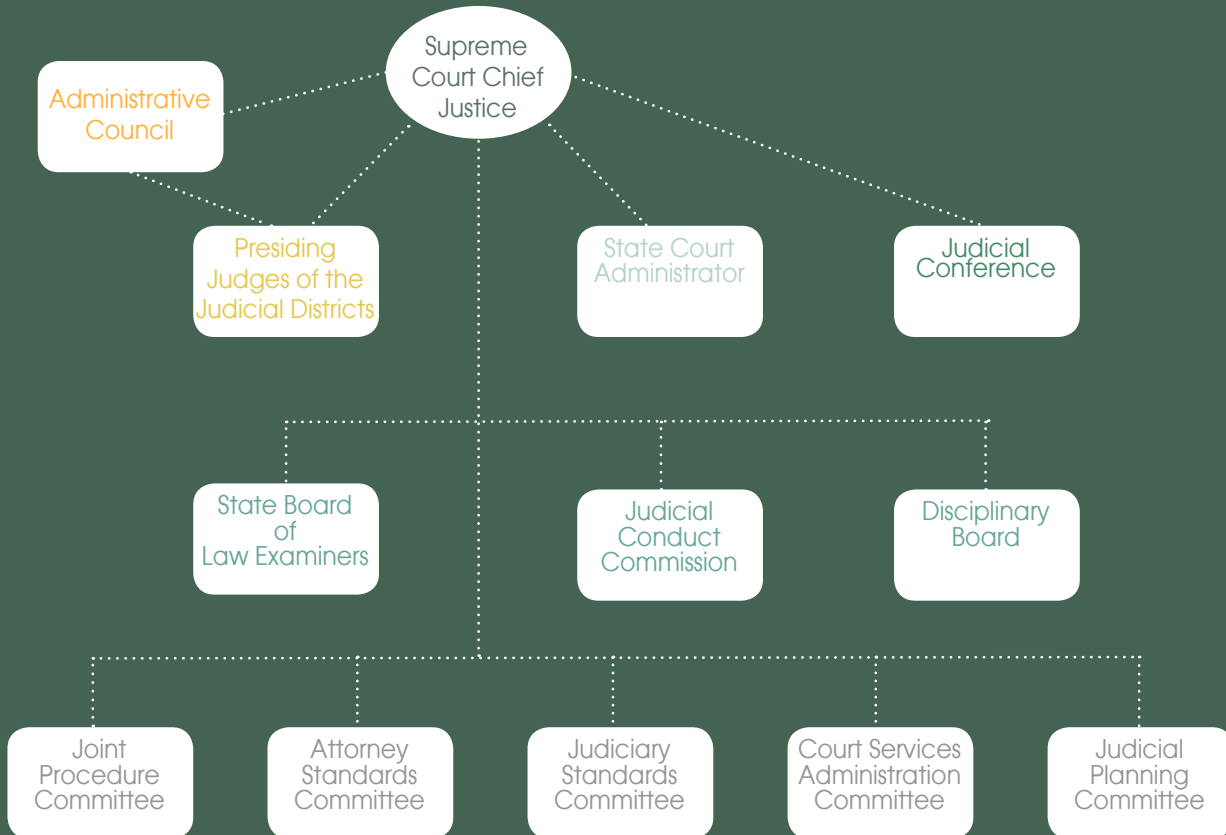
Supreme Court Chief Justice

Administrative Council

Presiding Judges of the Judicial Districts

State Court Administrator

Judicial Conference

State Board of Law Examiners

Judicial Conduct Commission

Disciplinary Board

Joint Procedure Committee

Attorney Standards Committee

Judiciary Standards Committee

Court Services Administration Committee

Judicial Planning Committee